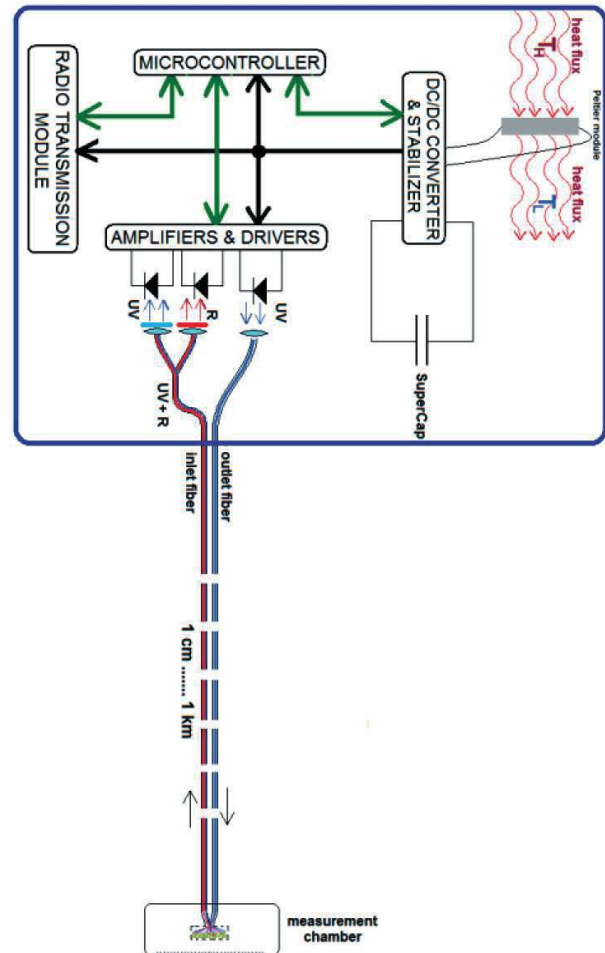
MICROCONTROLLER

RADIO TRANSMISSION MODULE

DC/DC CONVERTER & STABILIZER

heat flux

$T_H$

Peltier module

heat flux

$T_L$

AMPLIFIERS & DRIVERS

UV

R

UV

UV + R

SuperCap

inlet fiber

outlet fiber

1 cm ...... 1 km

measurement chamber